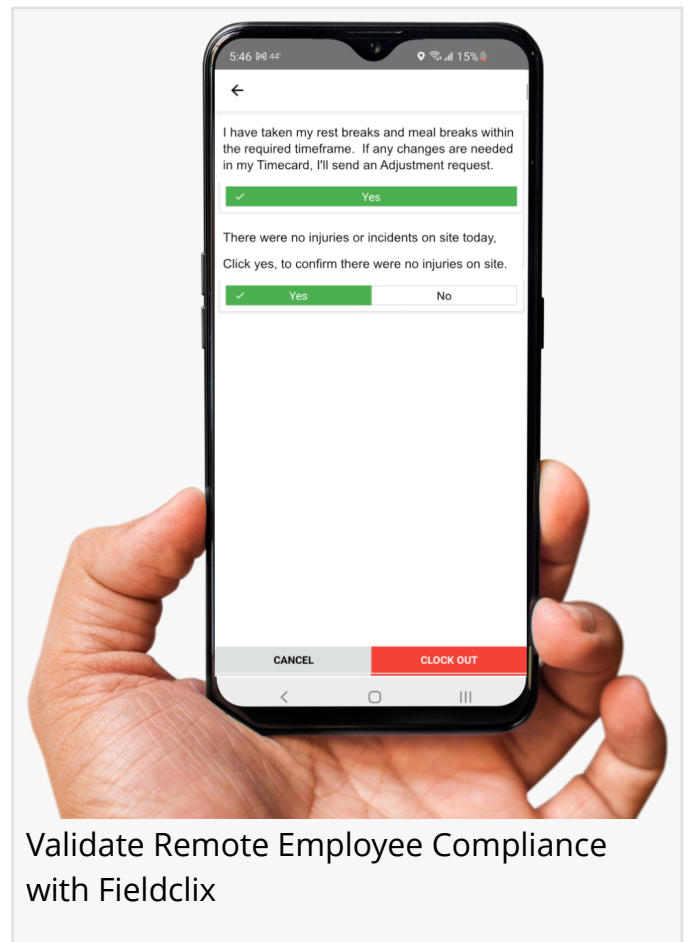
5:46 44° 15%

←

I have taken my rest breaks and meal breaks within the required timeframe. If any changes are needed in my Timecard, I'll send an Adjustment request.

✓ Yes

There were no injuries or incidents on site today,

Click yes, to confirm there were no injuries on site.

✓ Yes | No

CANCEL | CLOCK OUT

Validate Remote Employee Compliance with Fieldclix